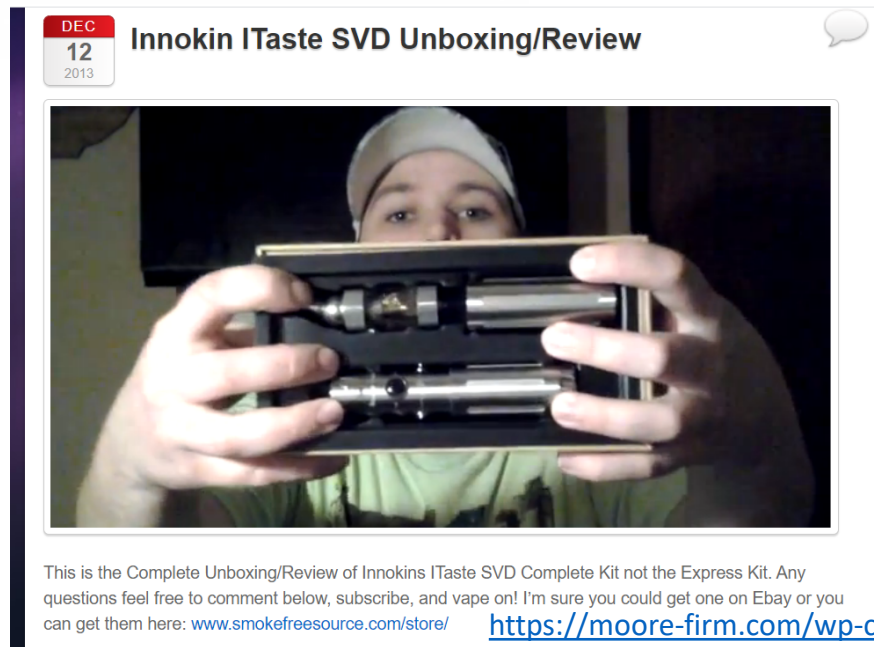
DEC
12
2013

Innokin ITaste SVD Unboxing/Review

This is the Complete Unboxing/Review of Innokins ITaste SVD Complete Kit not the Express Kit. Any questions feel free to comment below, subscribe, and vape on! I'm sure you could get one on Ebay or you can get them here: www.smokefreesource.com/store/

https://moore-firm.com/wp-c